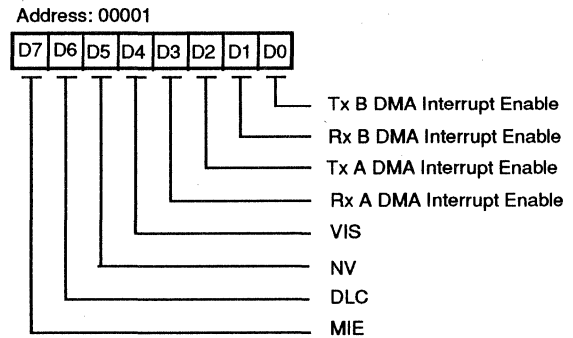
Address: 00001

| D7 | D6 | D5 | D4 | D3 | D2 | D1 | D0 |
|---|---|---|---|---|---|---|---|

Tx B DMA Interrupt Enable
Rx B DMA Interrupt Enable
Tx A DMA Interrupt Enable
Rx A DMA Interrupt Enable
VIS
NV
DLC
MIE